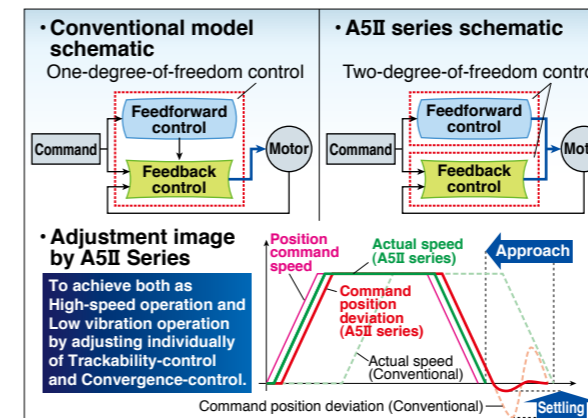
・Conventional model schematic

One-degree-of-freedom control

Feedforward control

Command

Feedback control

Motor

・A5Ⅱ series schematic

Two-degree-of-freedom contro

Feedforward control

Command

Feedback control

Mot

・Adjustment image by A5Ⅱ Series

To achieve both as High-speed operation and Low vibration operation by adjusting individually of Trackability-control and Convergence-control.

Position command speed

Actual speed (A5Ⅱ series)

Approach

Command position deviation (A5Ⅱ series)

Actual speed (Conventional)

Command position deviation (Conventional)

Settling